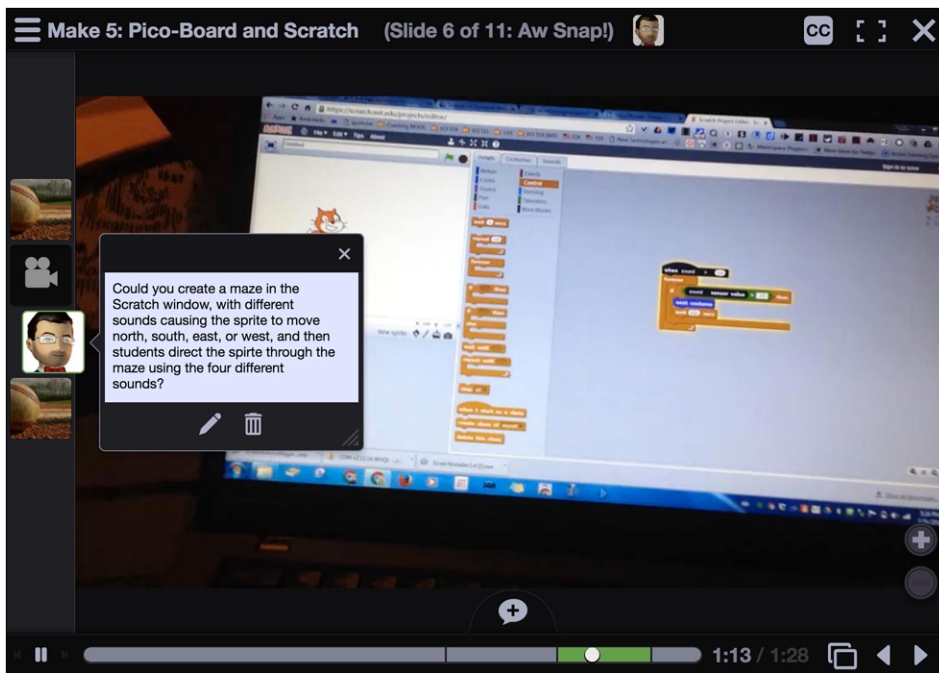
Make 5: Pico-Board and Scratch (Slide 6 of 11: Aw Snap!)

CC

Could you create a maze in the Scratch window, with different sounds causing the sprite to move north, south, east, or west, and then students direct the spirte through the maze using the four different sounds?

1:13 / 1:28